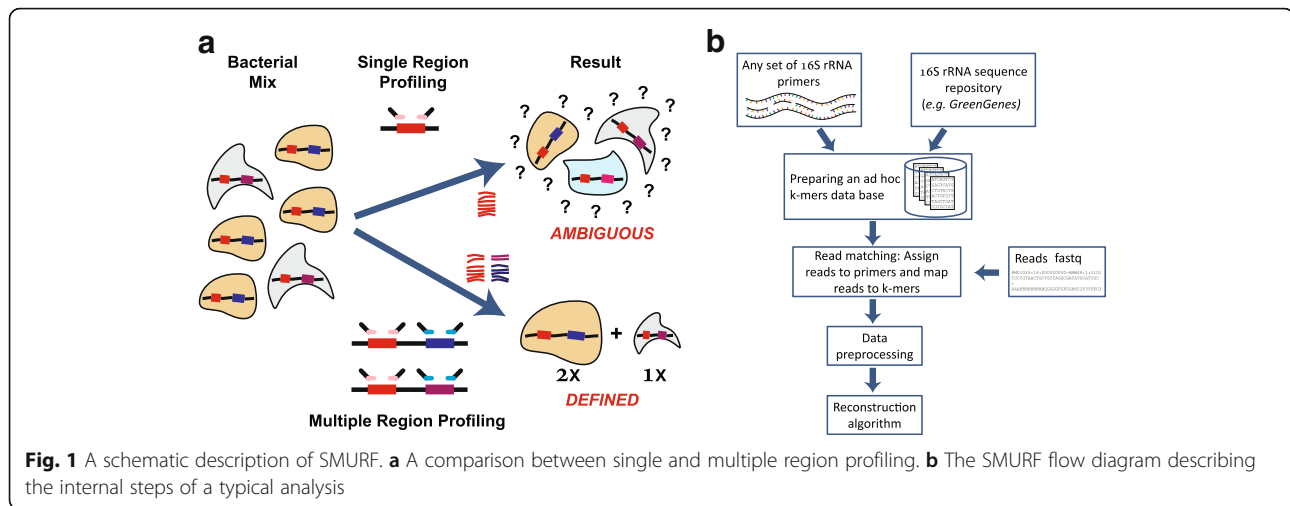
a

Bacterial Mix

Single Region Profiling

Result

? ? ? ? ? ? ? ? ? ? ? ? ? ? ? ?

AMBIGUOUS

+

2X 1X

DEFINED

Multiple Region Profiling

b

Any set of 16S rRNA primers

16S rRNA sequence repository (e.g. GreenGenes)

Preparing an ad hoc k-mers data base

Read matching: Assign reads to primers and map reads to k-mers

Reads fastq

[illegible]

Data preprocessing

Reconstruction algorithm

Fig. 1 A schematic description of SMURF. a A comparison between single and multiple region profiling. b The SMURF flow diagram describing the internal steps of a typical analysis